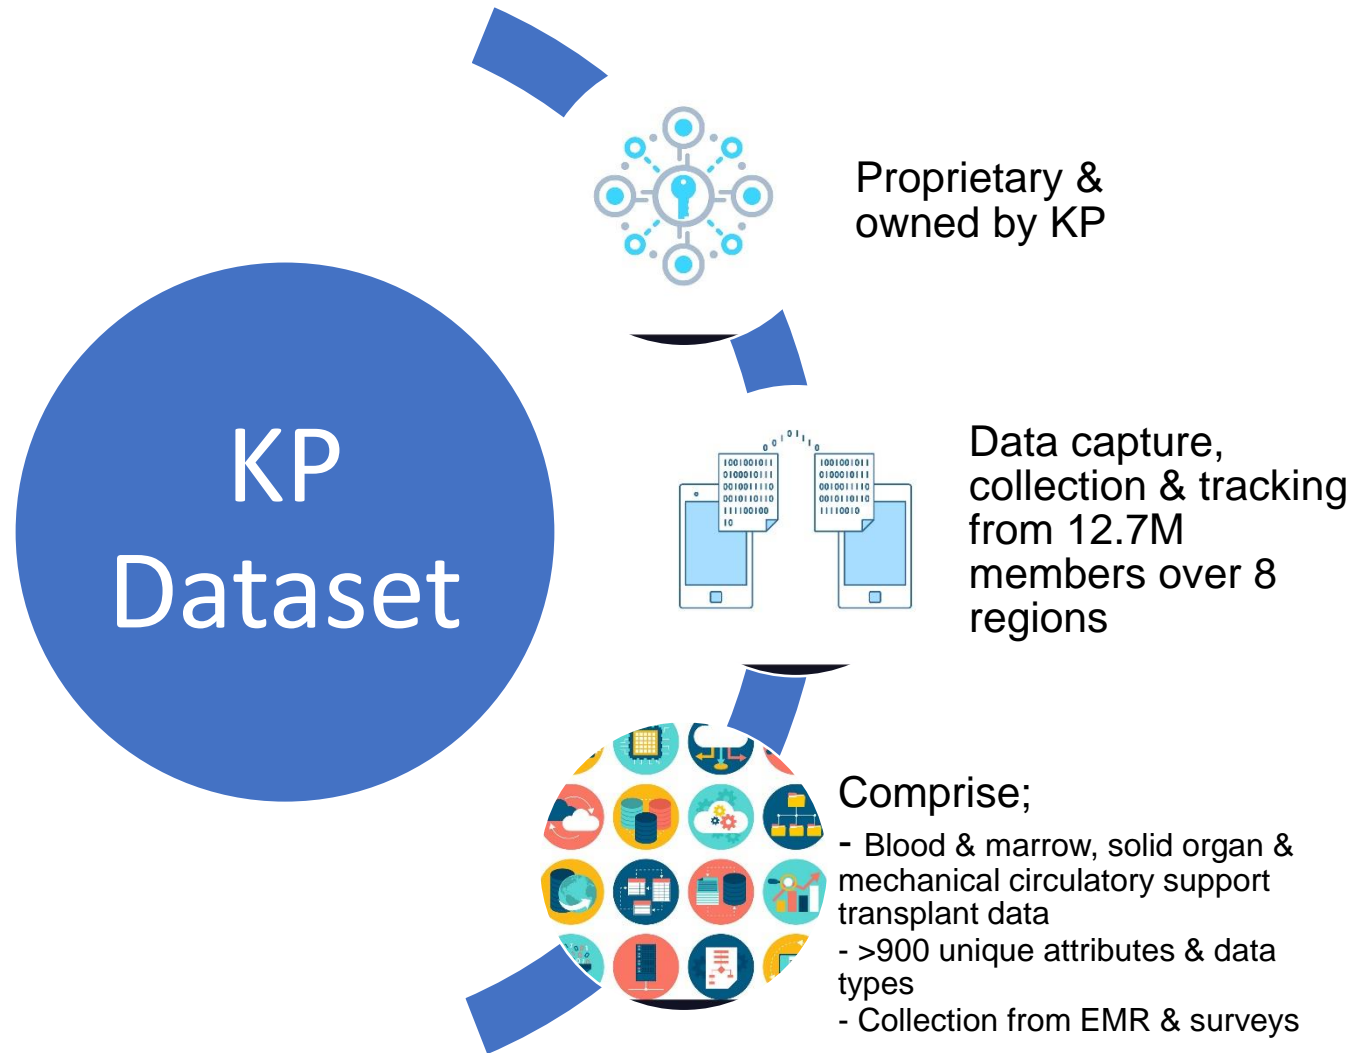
KP Dataset

Proprietary & owned by KP

Data capture, collection & tracking from 12.7M members over 8 regions

Comprise;
- Blood & marrow, solid organ & mechanical circulatory support transplant data
- >900 unique attributes & data types
- Collection from EMR & surveys